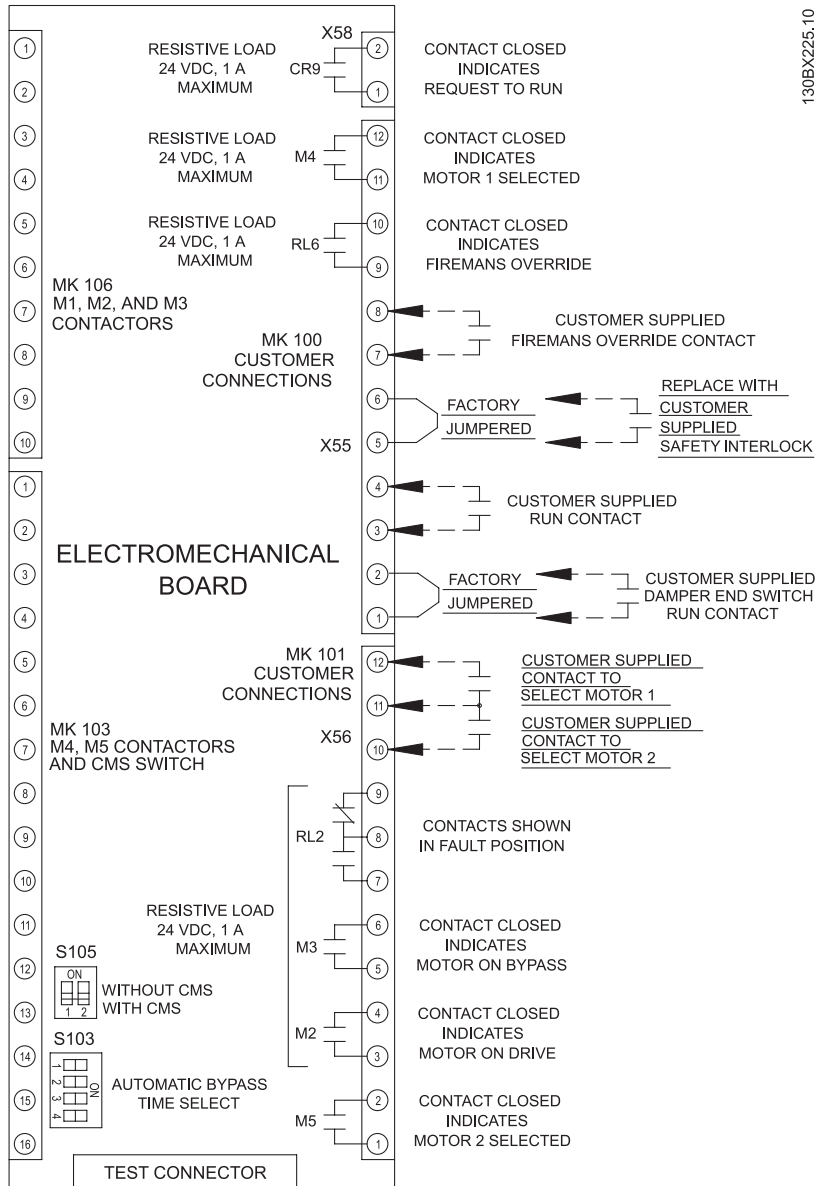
130BX225.10

1
2
3
4
5
6
7
8
9
10

MK 106
M1, M2, AND M3
CONTACTORS

1
2
3
4
5
6
7
8
9
10
11
12
13
14
15
16

ELECTROMECHANICAL
BOARD

MK 103
M4, M5 CONTACTORS
AND CMS SWITCH

S105
ON
1 2
WITHOUT CMS
WITH CMS

S103
1 2 3 4
ON
AUTOMATIC BYPASS
TIME SELECT

TEST CONNECTOR

X58
RESISTIVE LOAD
24 VDC, 1 A
MAXIMUM
CR9
2
1
CONTACT CLOSED
INDICATES
REQUEST TO RUN

RESISTIVE LOAD
24 VDC, 1 A
MAXIMUM
M4
12
11
CONTACT CLOSED
INDICATES
MOTOR 1 SELECTED

RESISTIVE LOAD
24 VDC, 1 A
MAXIMUM
RL6
10
9
CONTACT CLOSED
INDICATES
FIREMANS OVERRIDE

8
7
CUSTOMER SUPPLIED
FIREMANS OVERRIDE CONTACT

MK 100
CUSTOMER
CONNECTIONS

6
5
FACTORY
JUMPERED
REPLACE WITH
CUSTOMER
SUPPLIED
SAFETY INTERLOCK

X55

4
3
CUSTOMER SUPPLIED
RUN CONTACT

2
1
FACTORY
JUMPERED
CUSTOMER SUPPLIED
DAMPER END SWITCH
RUN CONTACT

MK 101
CUSTOMER
CONNECTIONS
12
11
10
CUSTOMER SUPPLIED
CONTACT TO
SELECT MOTOR 1
CUSTOMER SUPPLIED
CONTACT TO
SELECT MOTOR 2

X56

9
8
7
RL2
CONTACTS SHOWN
IN FAULT POSITION

RESISTIVE LOAD
24 VDC, 1 A
MAXIMUM
M3
6
5
CONTACT CLOSED
INDICATES
MOTOR ON BYPASS

M2
4
3
CONTACT CLOSED
INDICATES
MOTOR ON DRIVE

M5
2
1
CONTACT CLOSED
INDICATES
MOTOR 2 SELECTED